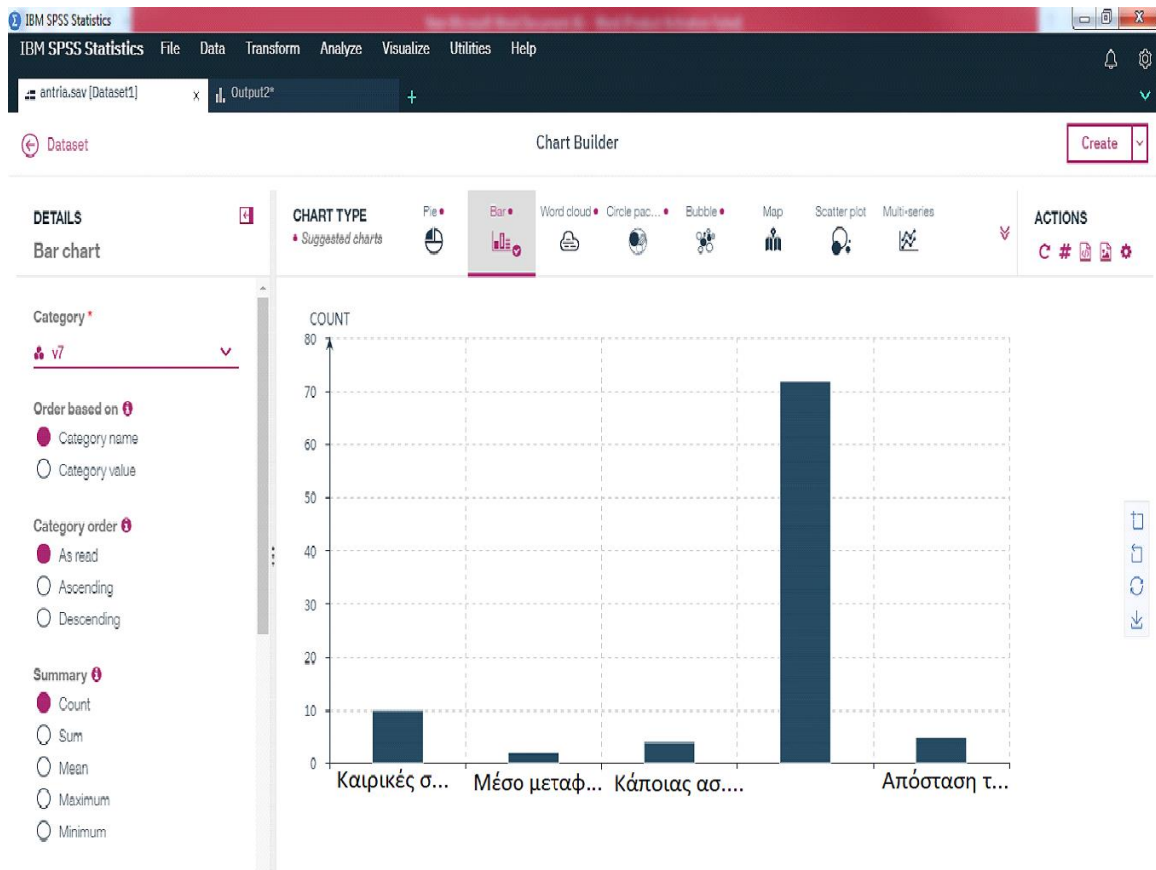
IBM SPSS Statistics

IBM SPSS Statistics File Data Transform Analyze Visualize Utilities Help

antria.sav [Dataset1] x Output2* +

Dataset

Chart Builder

Create

DETAILS
Bar chart

CHART TYPE
• Suggested charts

Pie • Bar • Word cloud • Circle pac... • Bubble • Map Scatter plot Multi-series

ACTIONS

Category *
v7

Order based on
Category name
Category value

Category order
As read
Ascending
Descending

Summary
Count
Sum
Mean
Maximum
Minimum

COUNT
80
70
60
50
40
30
20
10
0

Καιρικές σ... Μέσο μεταφ... Κάποιας ασ.... Απόσταση τ...